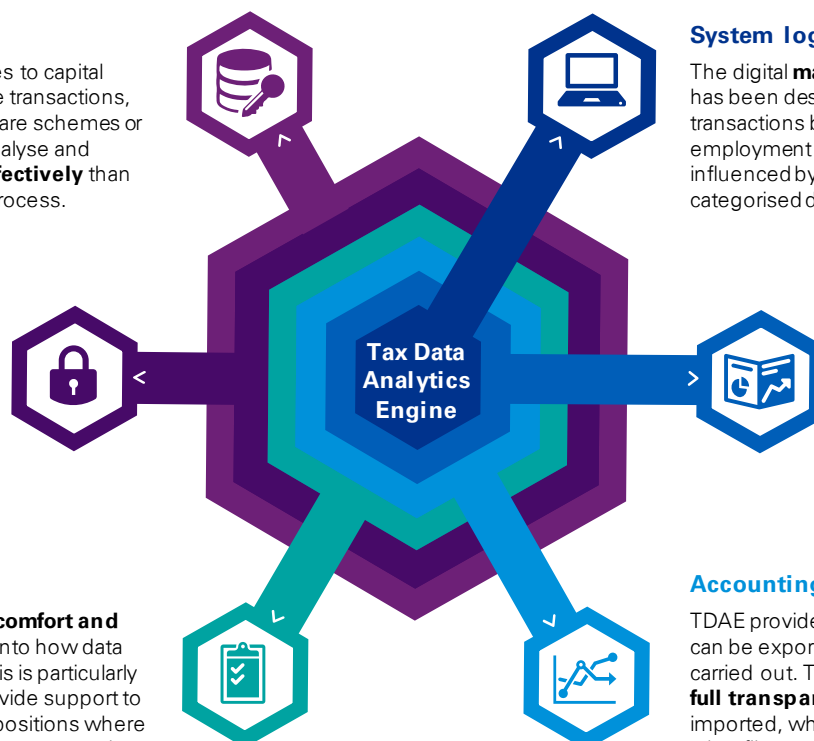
es to capital e transactions, are schemes or alyse and fectively than rocess.

System log

The digital ma has been des transactions b employment influenced by categorised d

Tax Data Analytics Engine

comfort and nto how data is is particularly vide support to positions where

Accounting

TDAE provide can be expor carried out. T full transpar imported, wh